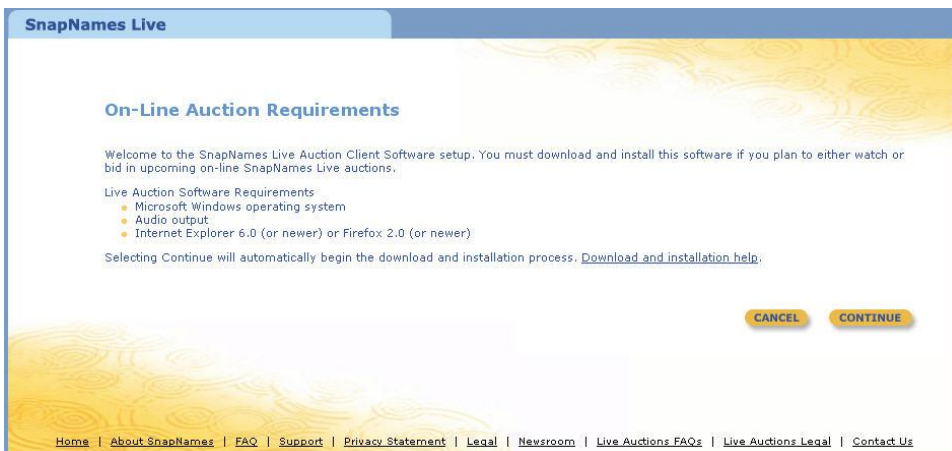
SnapNames Live

On-Line Auction Requirements

Welcome to the SnapNames Live Auction Client Software setup. You must download and install this software if you plan to either watch or bid in upcoming on-line SnapNames Live auctions.

Live Auction Software Requirements
- Microsoft Windows operating system
- Audio output
- Internet Explorer 6.0 (or newer) or Firefox 2.0 (or newer)

Selecting Continue will automatically begin the download and installation process. Download and installation help.

CANCEL CONTINUE

Home | About SnapNames | FAQ | Support | Privacy Statement | Legal | Newsroom | Live Auctions FAQs | Live Auctions Legal | Contact Us